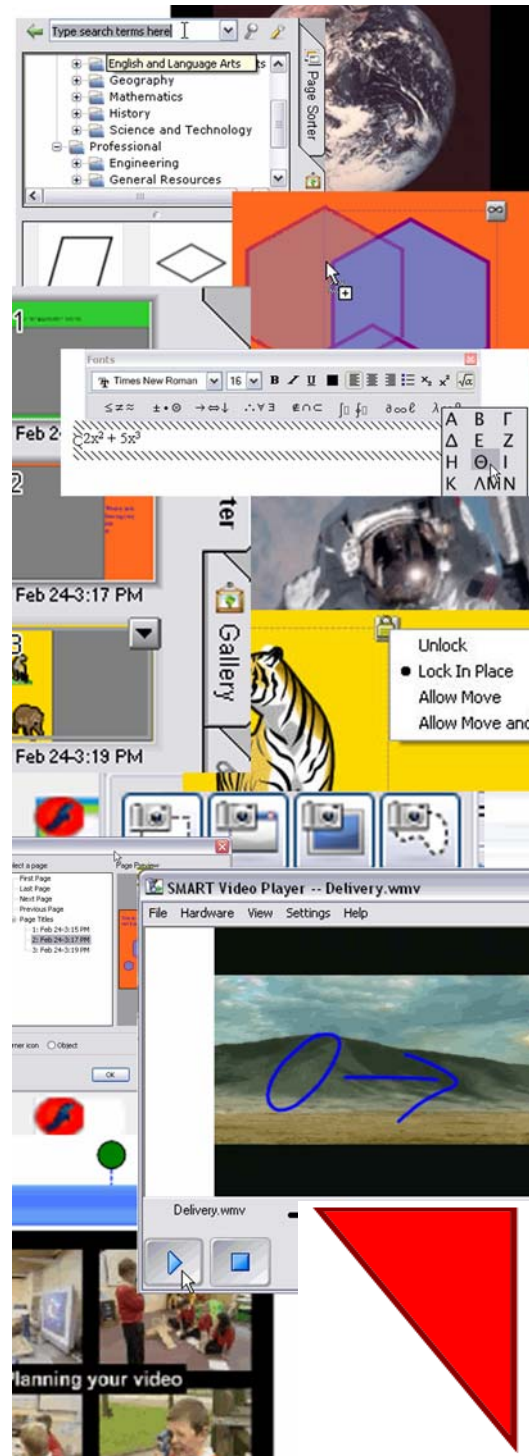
Type search terms here

English and Language Arts
Geography
Mathematics
History
Science and Technology
Professional
Engineering
General Resources

Page Sorter

Fonts
Times New Roman 16 B I U
$\le \ne \approx$ $\pm \cdot \circledcirc$ $\to \Leftrightarrow \downarrow$ $\therefore \forall \exists$ $\in \cap \subset$ $\int \oint$ $\partial \infty \ell$ $\lambda$
$2x^2 + 5x^3$

| A | B | Γ |
|---|---|---|
| Δ | E | Z |
| H | Θ | I |
| K | Λ | M N |

1
Feb 24
2
Feb 24-3:17 PM
3
Feb 24-3:19 PM

Gallery

Unlock
Lock In Place
Allow Move
Allow Move and

elect a page
First Page
Last Page
Next Page
Previous Page
Page Titles
1: Feb 24-3:15 PM
2: Feb 24-3:17 PM
3: Feb 24-3:19 PM
Page Preview
rner icon Object
OK

SMART Video Player -- Delivery.wmv
File Hardware View Settings Help
Delivery.wmv

lanning your video